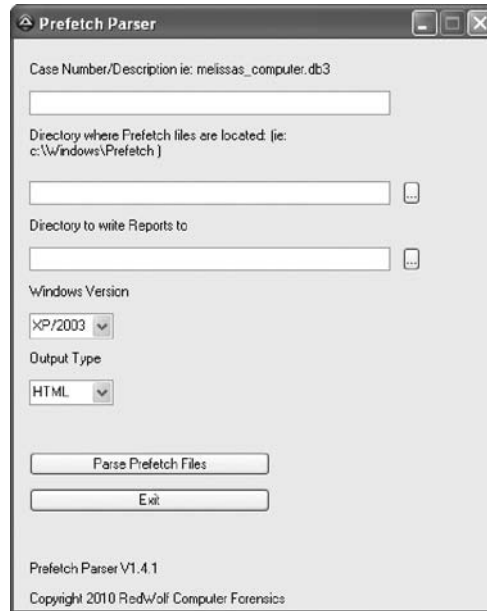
Prefetch Parser

Case Number/Description ie: melissas_computer.db3

Directory where Prefetch files are located: (ie: c:\Windows\Prefetch )

...

Directory to write Reports to

...

Windows Version

XP/2003

Output Type

HTML

Parse Prefetch Files

Exit

Prefetch Parser V1.4.1

Copyright 2010 RedWolf Computer Forensics